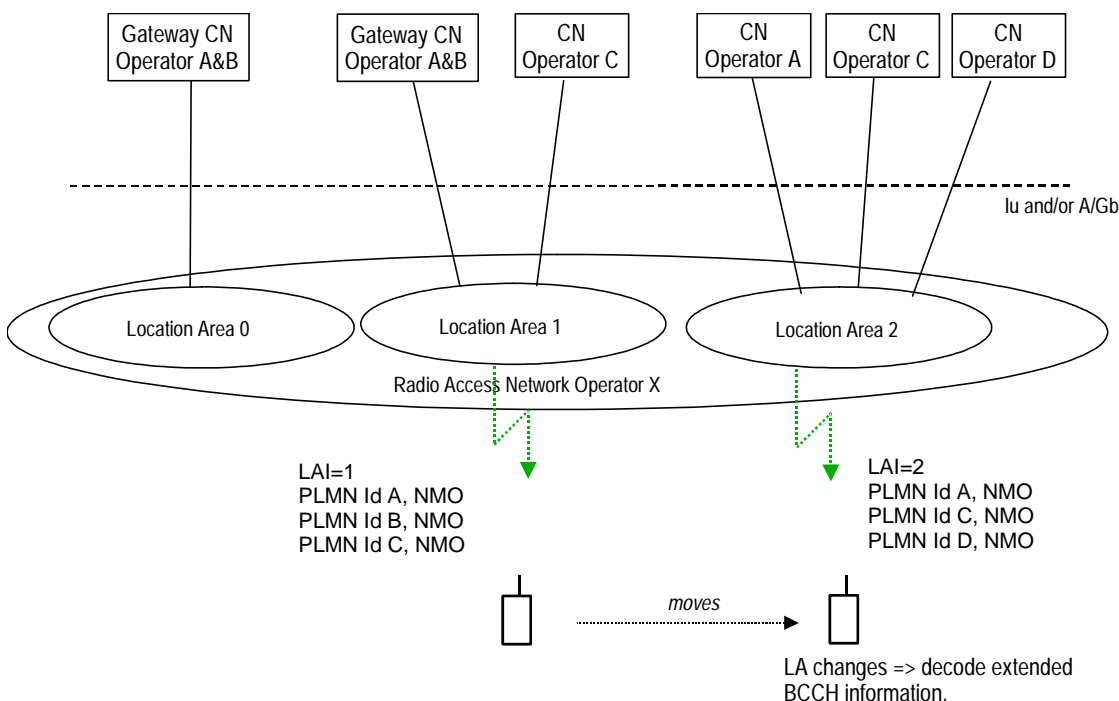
Gateway CN Operator A&B

Gateway CN Operator A&B

CN Operator C

CN Operator A

CN Operator C

CN Operator D

Iu and/or A/Gb

Location Area 0

Location Area 1

Location Area 2

Radio Access Network Operator X

LAI=1
PLMN Id A, NMO
PLMN Id B, NMO
PLMN Id C, NMO

LAI=2
PLMN Id A, NMO
PLMN Id C, NMO
PLMN Id D, NMO

moves

LA changes => decode extended BCCH information.